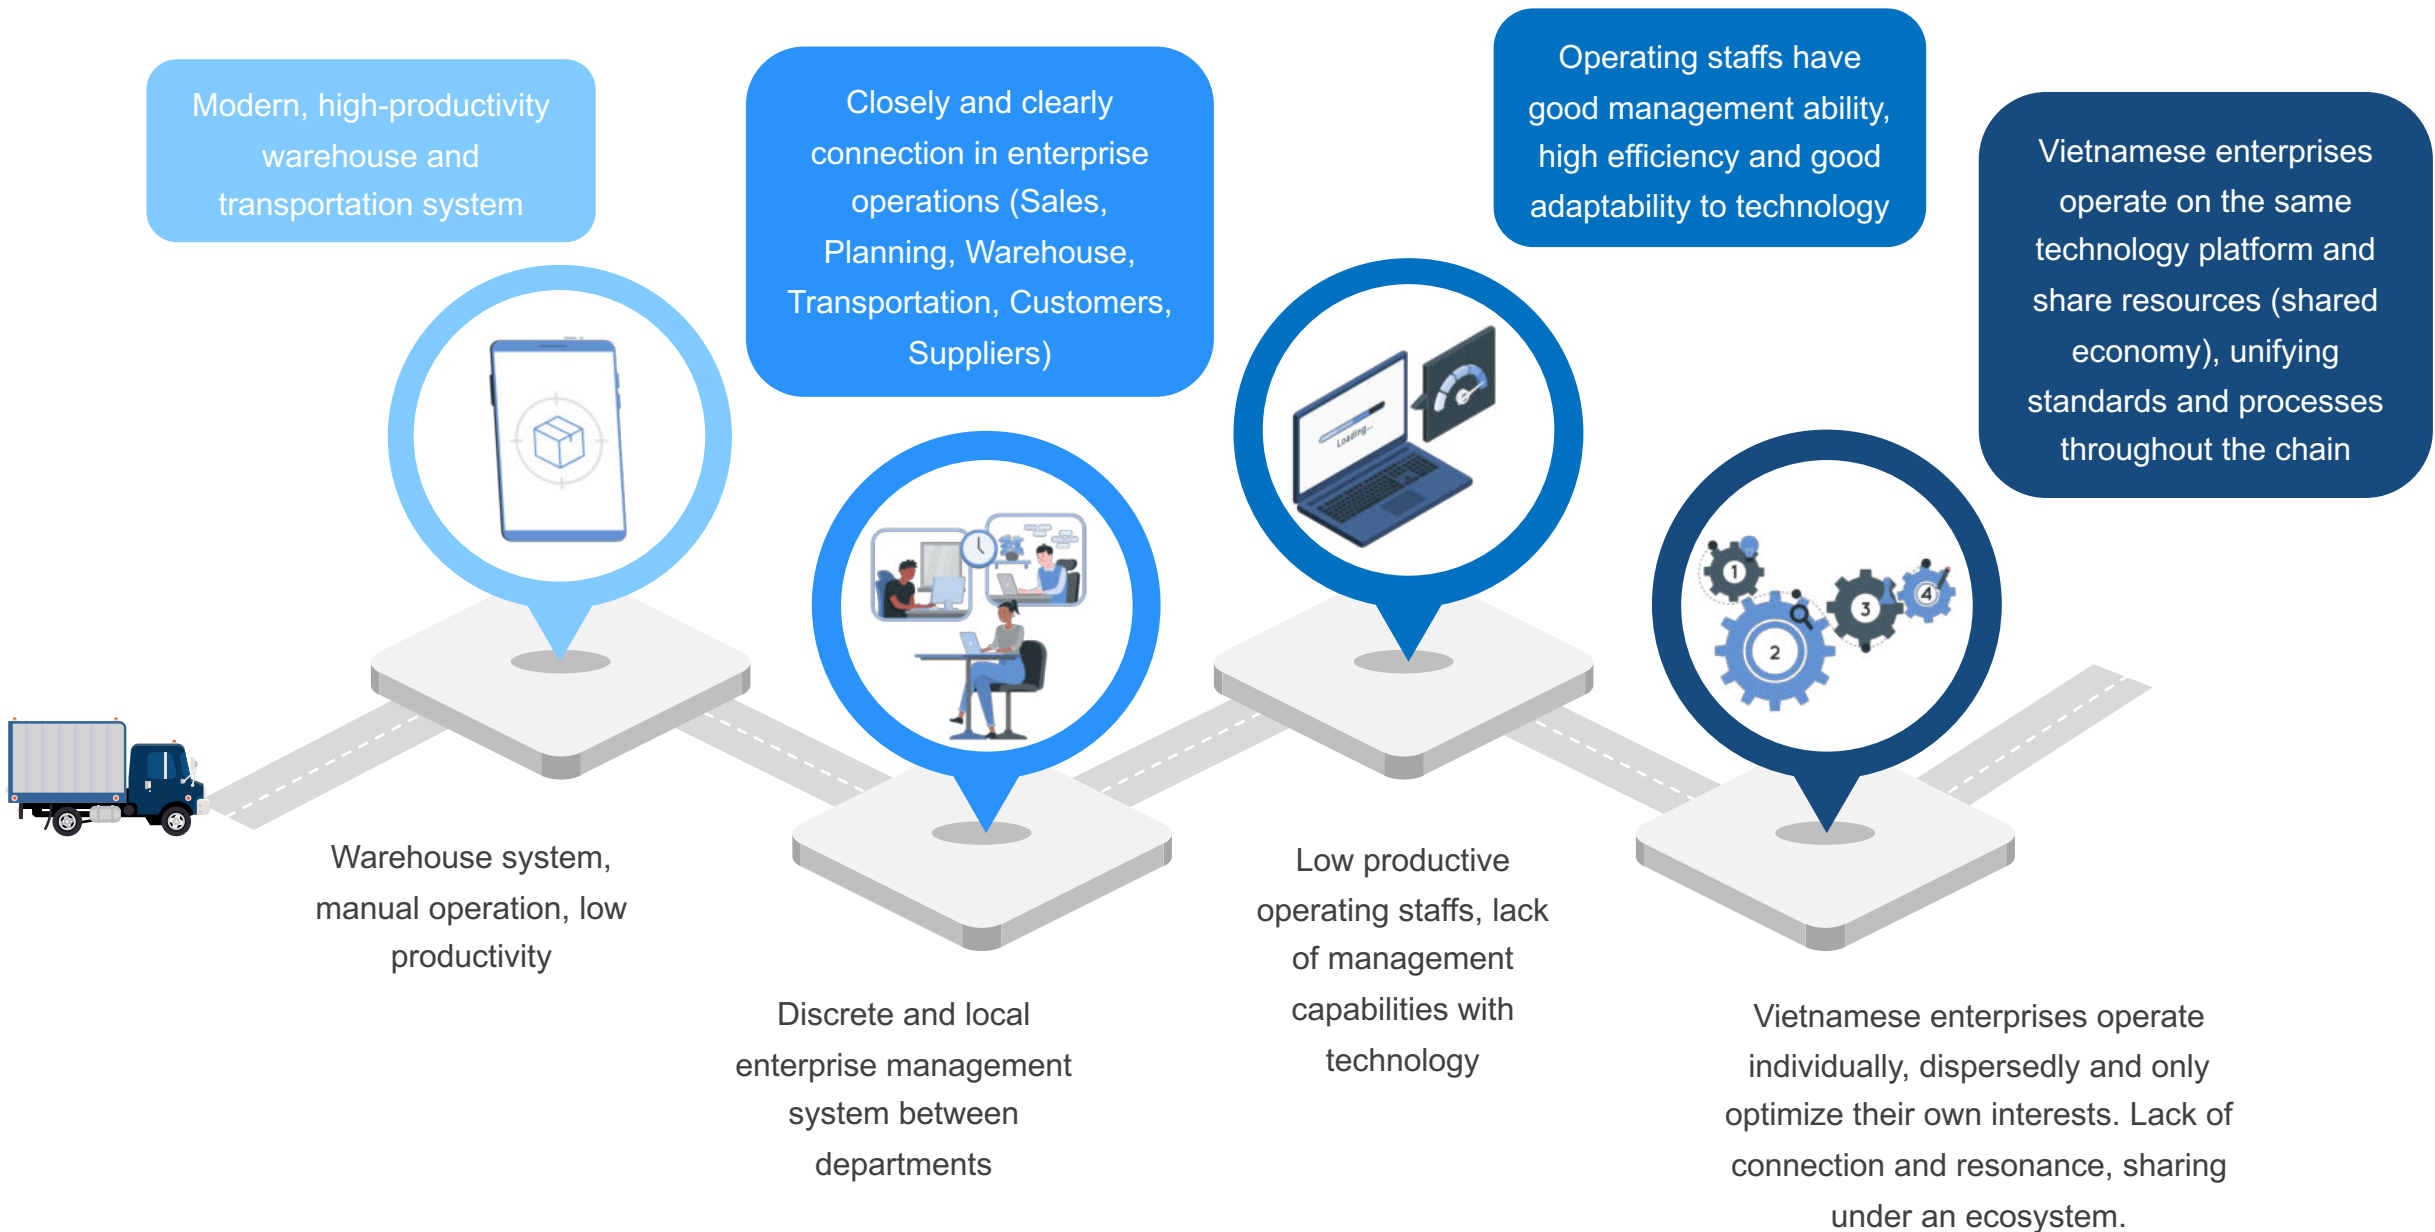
Modern, high-productivity warehouse and transportation system

Closely and clearly connection in enterprise operations (Sales, Planning, Warehouse, Transportation, Customers, Suppliers)

Operating staffs have good management ability, high efficiency and good adaptability to technology

Vietnamese enterprises operate on the same technology platform and share resources (shared economy), unifying standards and processes throughout the chain

Loading...

1

2

3

4

Warehouse system, manual operation, low productivity

Discrete and local enterprise management system between departments

Low productive operating staffs, lack of management capabilities with technology

Vietnamese enterprises operate individually, dispersedly and only optimize their own interests. Lack of connection and resonance, sharing under an ecosystem.